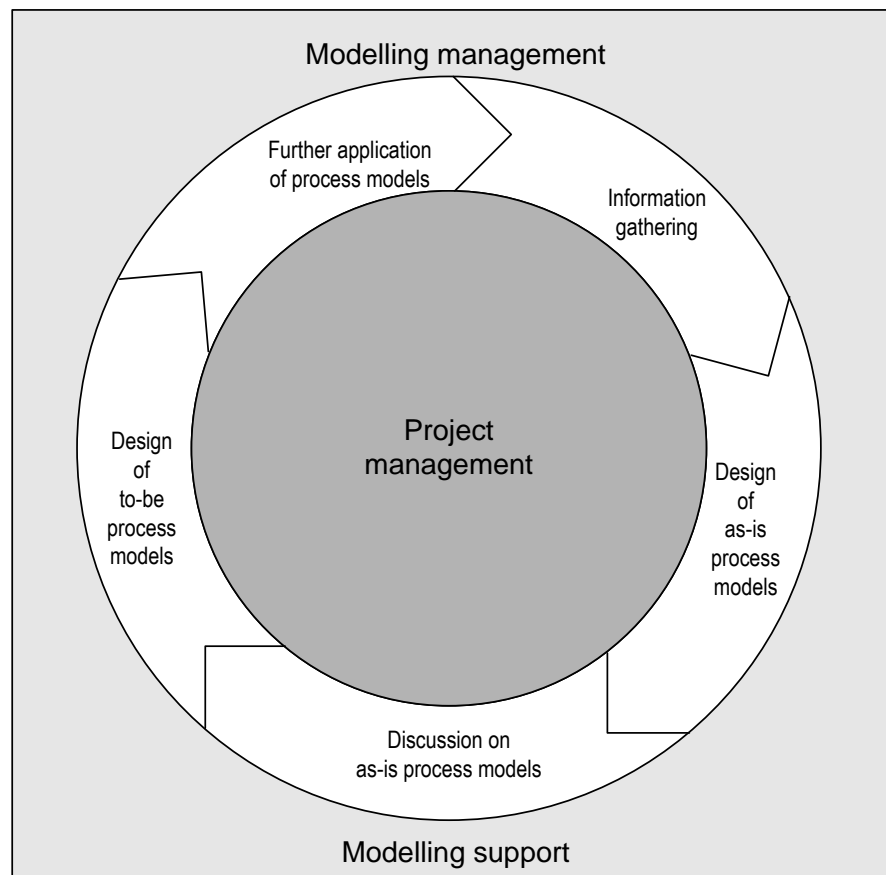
Modelling management

Further application of process models

Information gathering

Project management

Design of as-is process models

Discussion on as-is process models

Design of to-be process models

Modelling support